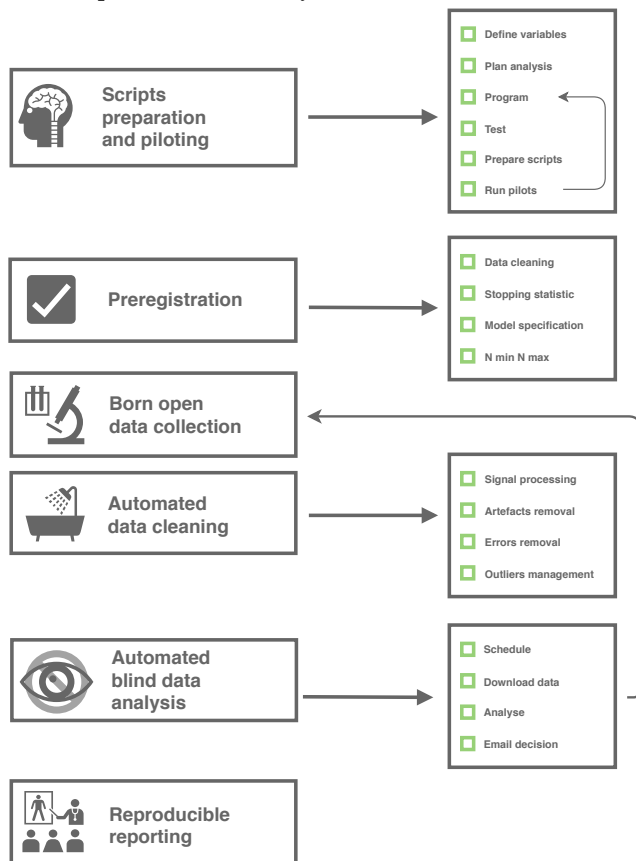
Scripts preparation and piloting

Define variables
Plan analysis
Program
Test
Prepare scripts
Run pilots

Preregistration

Data cleaning
Stopping statistic
Model specification
N min N max

Born open data collection

Automated data cleaning

Signal processing
Artefacts removal
Errors removal
Outliers management

Automated blind data analysis

Schedule
Download data
Analyse
Email decision

Reproducible reporting